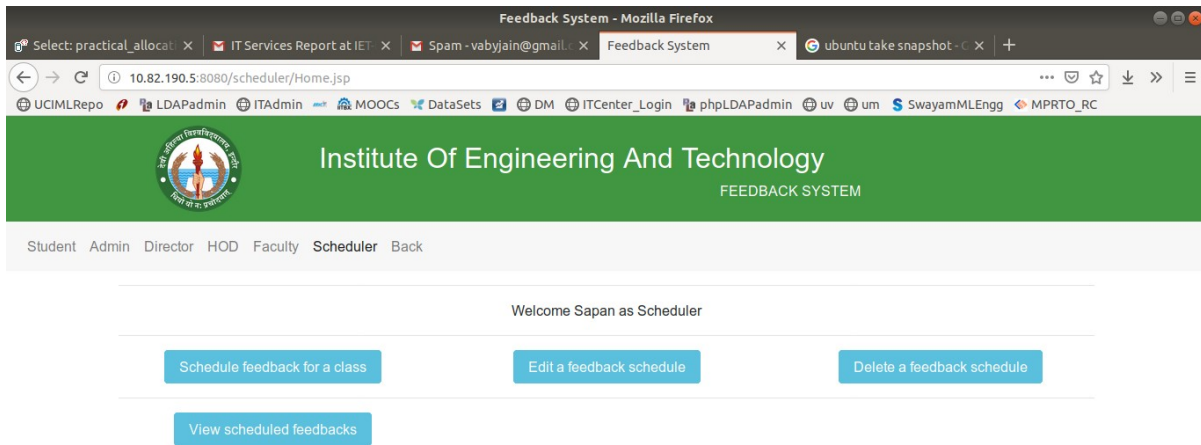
Feedback System - Mozilla Firefox

Select: practical_allocati ×
IT Services Report at IET ×
Spam - vabyjain@gmail.c ×
Feedback System ×
ubuntu take snapshot - ×
+

10.82.190.5:8080/scheduler/Home.jsp

UCIMLRepo LDAPadmin ITAdmin MOOCs DataSets DM ITCenter_Login phpLDAPadmin uv um SwayamMLEngg MPRTO_RC

Institute Of Engineering And Technology

FEEDBACK SYSTEM

Student Admin Director HOD Faculty Scheduler Back

Welcome Sapan as Scheduler

Schedule feedback for a class

Edit a feedback schedule

Delete a feedback schedule

View scheduled feedbacks